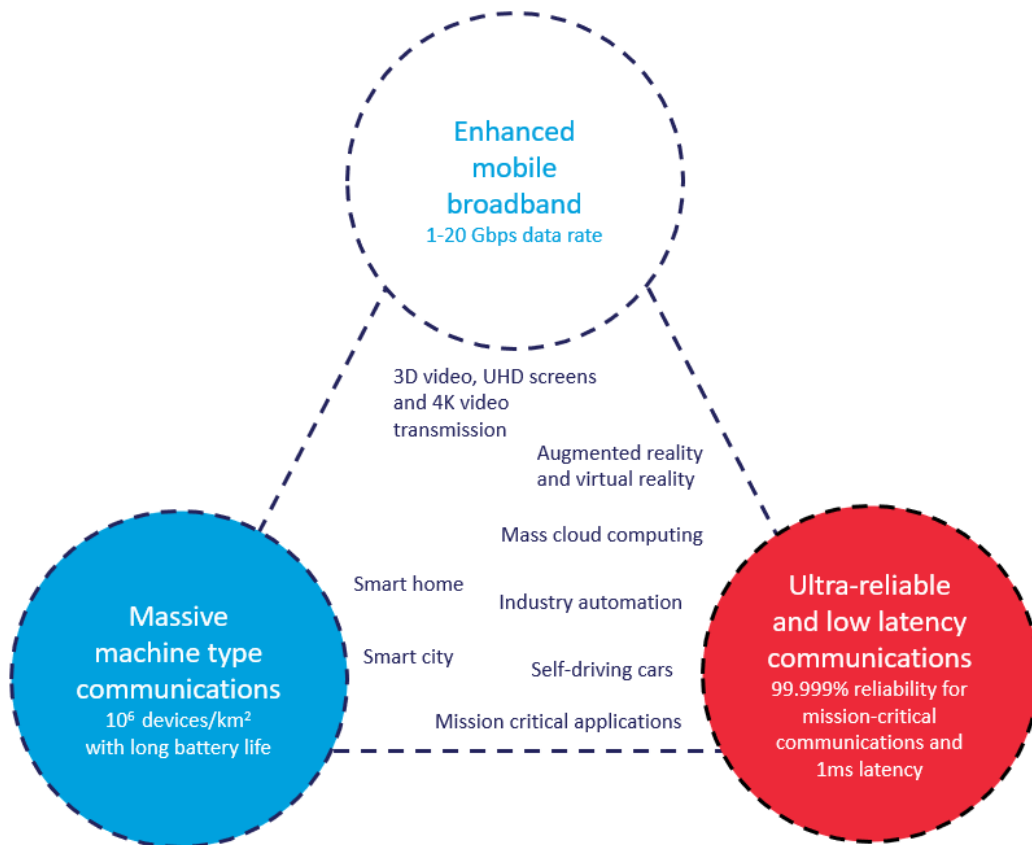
Enhanced mobile broadband
1-20 Gbps data rate

3D video, UHD screens and 4K video transmission

Augmented reality and virtual reality

Mass cloud computing

Smart home

Industry automation

Smart city

Self-driving cars

Mission critical applications

Massive machine type communications
$10^6$ devices/km$^2$ with long battery life

Ultra-reliable and low latency communications
99.999% reliability for mission-critical communications and 1ms latency